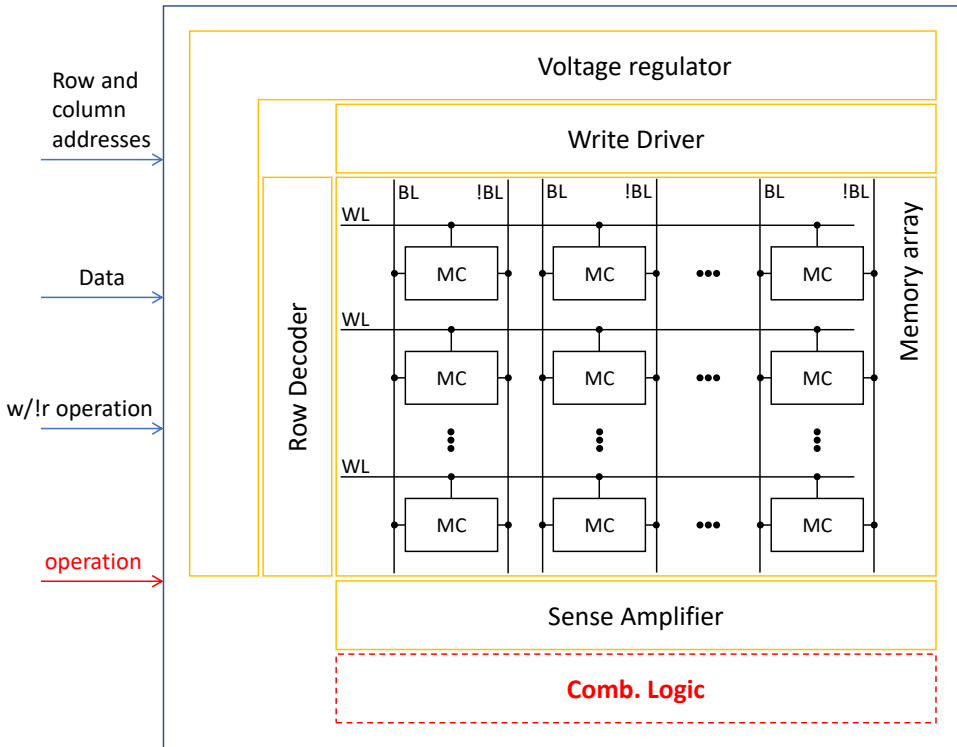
Row and column addresses

Data

w/!r operation

operation

Voltage regulator

Write Driver

Row Decoder

BL !BL BL !BL BL !BL

WL

MC MC ••• MC

WL

MC MC ••• MC

WL

MC MC ••• MC

Memory array

Sense Amplifier

Comb. Logic